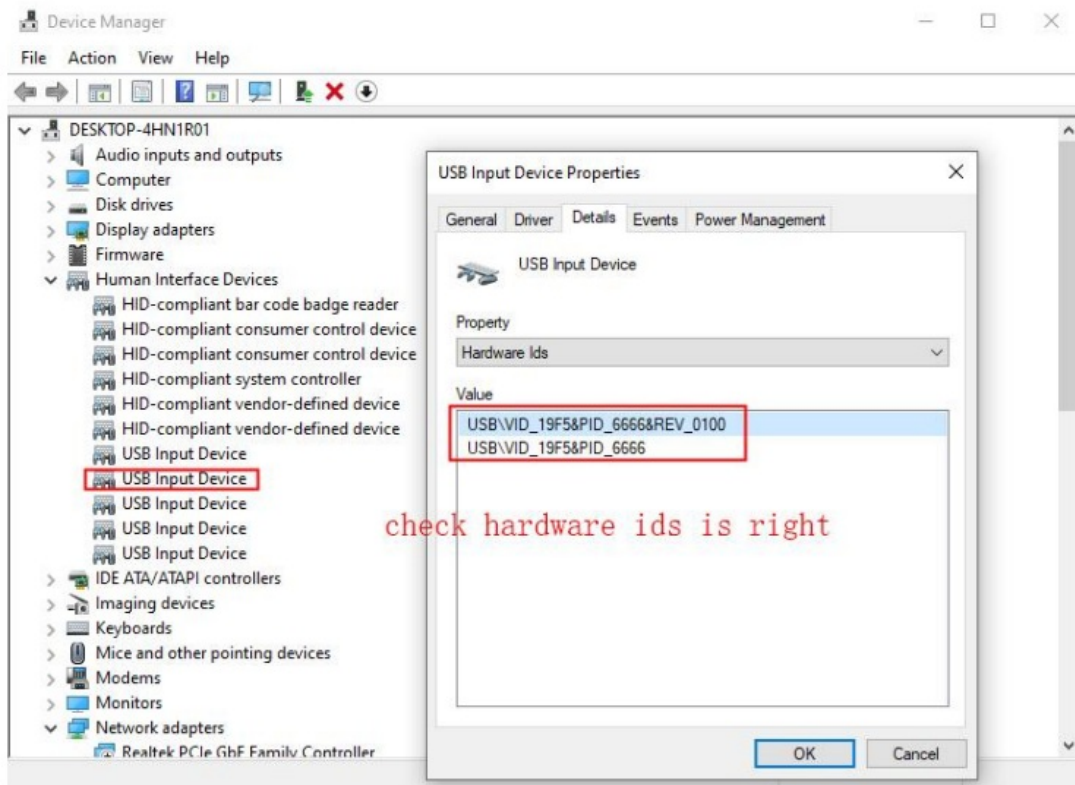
Device Manager

File Action View Help

DESKTOP-4HN1R01
Audio inputs and outputs
Computer
Disk drives
Display adapters
Firmware
Human Interface Devices
HID-compliant bar code badge reader
HID-compliant consumer control device
HID-compliant consumer control device
HID-compliant system controller
HID-compliant vendor-defined device
HID-compliant vendor-defined device
USB Input Device
USB Input Device
USB Input Device
USB Input Device
USB Input Device
IDE ATA/ATAPI controllers
Imaging devices
Keyboards
Mice and other pointing devices
Modems
Monitors
Network adapters
Realtek PCIe GbE Family Controller

USB Input Device Properties

General Driver Details Events Power Management

USB Input Device

Property
Hardware Ids

Value
USB\VID_19F5&PID_6666&REV_0100
USB\VID_19F5&PID_6666

check hardware ids is right

OK Cancel